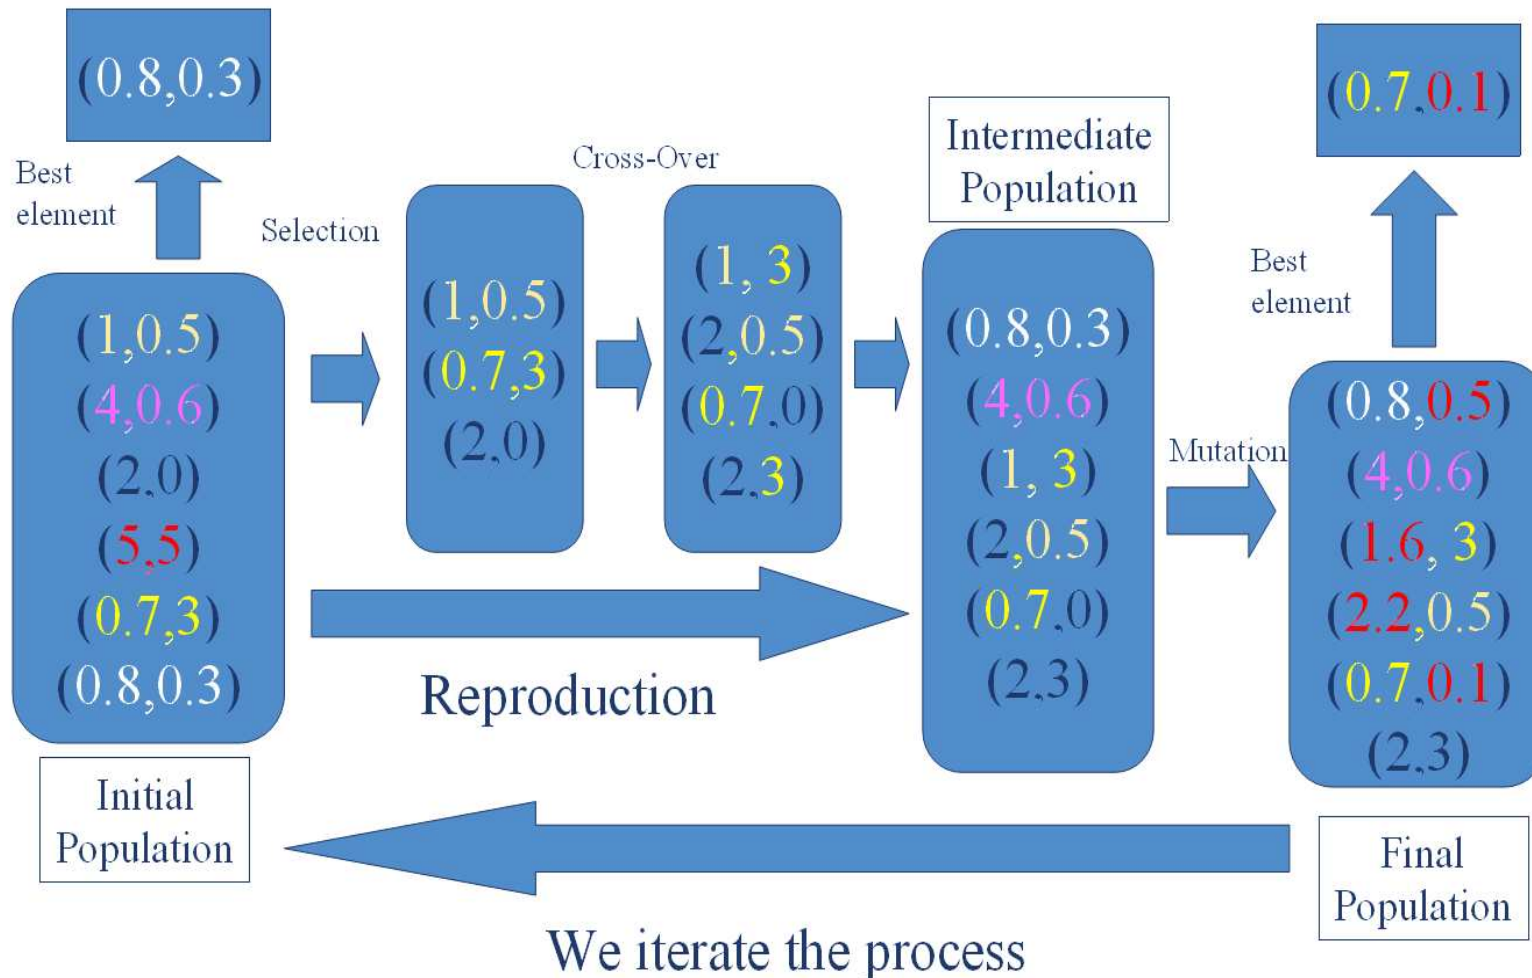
(0.8,0.3)

Best element

Selection

Cross-Over

Intermediate Population

(0.7,0.1)

Best element

(1,0.5)
(4,0.6)
(2,0)
(5,5)
(0.7,3)
(0.8,0.3)

(1,0.5)
(0.7,3)
(2,0)

(1, 3)
(2,0.5)
(0.7,0)
(2,3)

(0.8,0.3)
(4,0.6)
(1, 3)
(2,0.5)
(0.7,0)
(2,3)

Mutation

(0.8,0.5)
(4,0.6)
(1.6, 3)
(2.2,0.5)
(0.7,0.1)
(2,3)

Reproduction

Initial Population

Final Population

We iterate the process